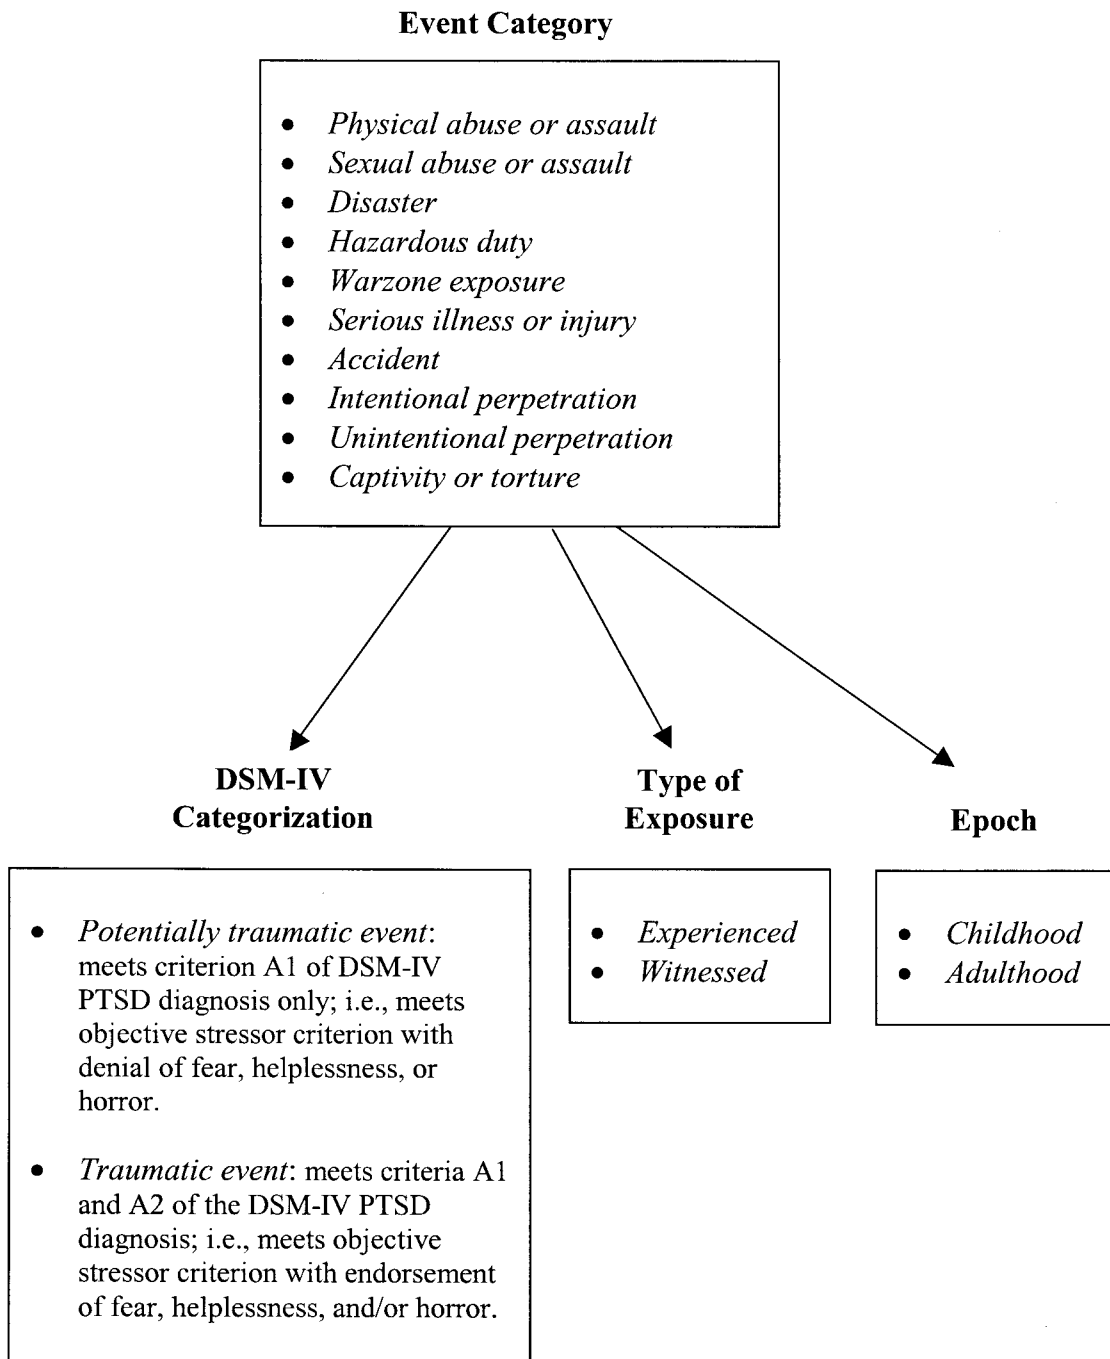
**Event Category**

- *Physical abuse or assault*
- *Sexual abuse or assault*
- *Disaster*
- *Hazardous duty*
- *Warzone exposure*
- *Serious illness or injury*
- *Accident*
- *Intentional perpetration*
- *Unintentional perpetration*
- *Captivity or torture*

**DSM-IV Categorization**

- *Potentially traumatic event*: meets criterion A1 of DSM-IV PTSD diagnosis only; i.e., meets objective stressor criterion with denial of fear, helplessness, or horror.

- *Traumatic event*: meets criteria A1 and A2 of the DSM-IV PTSD diagnosis; i.e., meets objective stressor criterion with endorsement of fear, helplessness, and/or horror.

**Type of Exposure**

- *Experienced*
- *Witnessed*

**Epoch**

- *Childhood*
- *Adulthood*